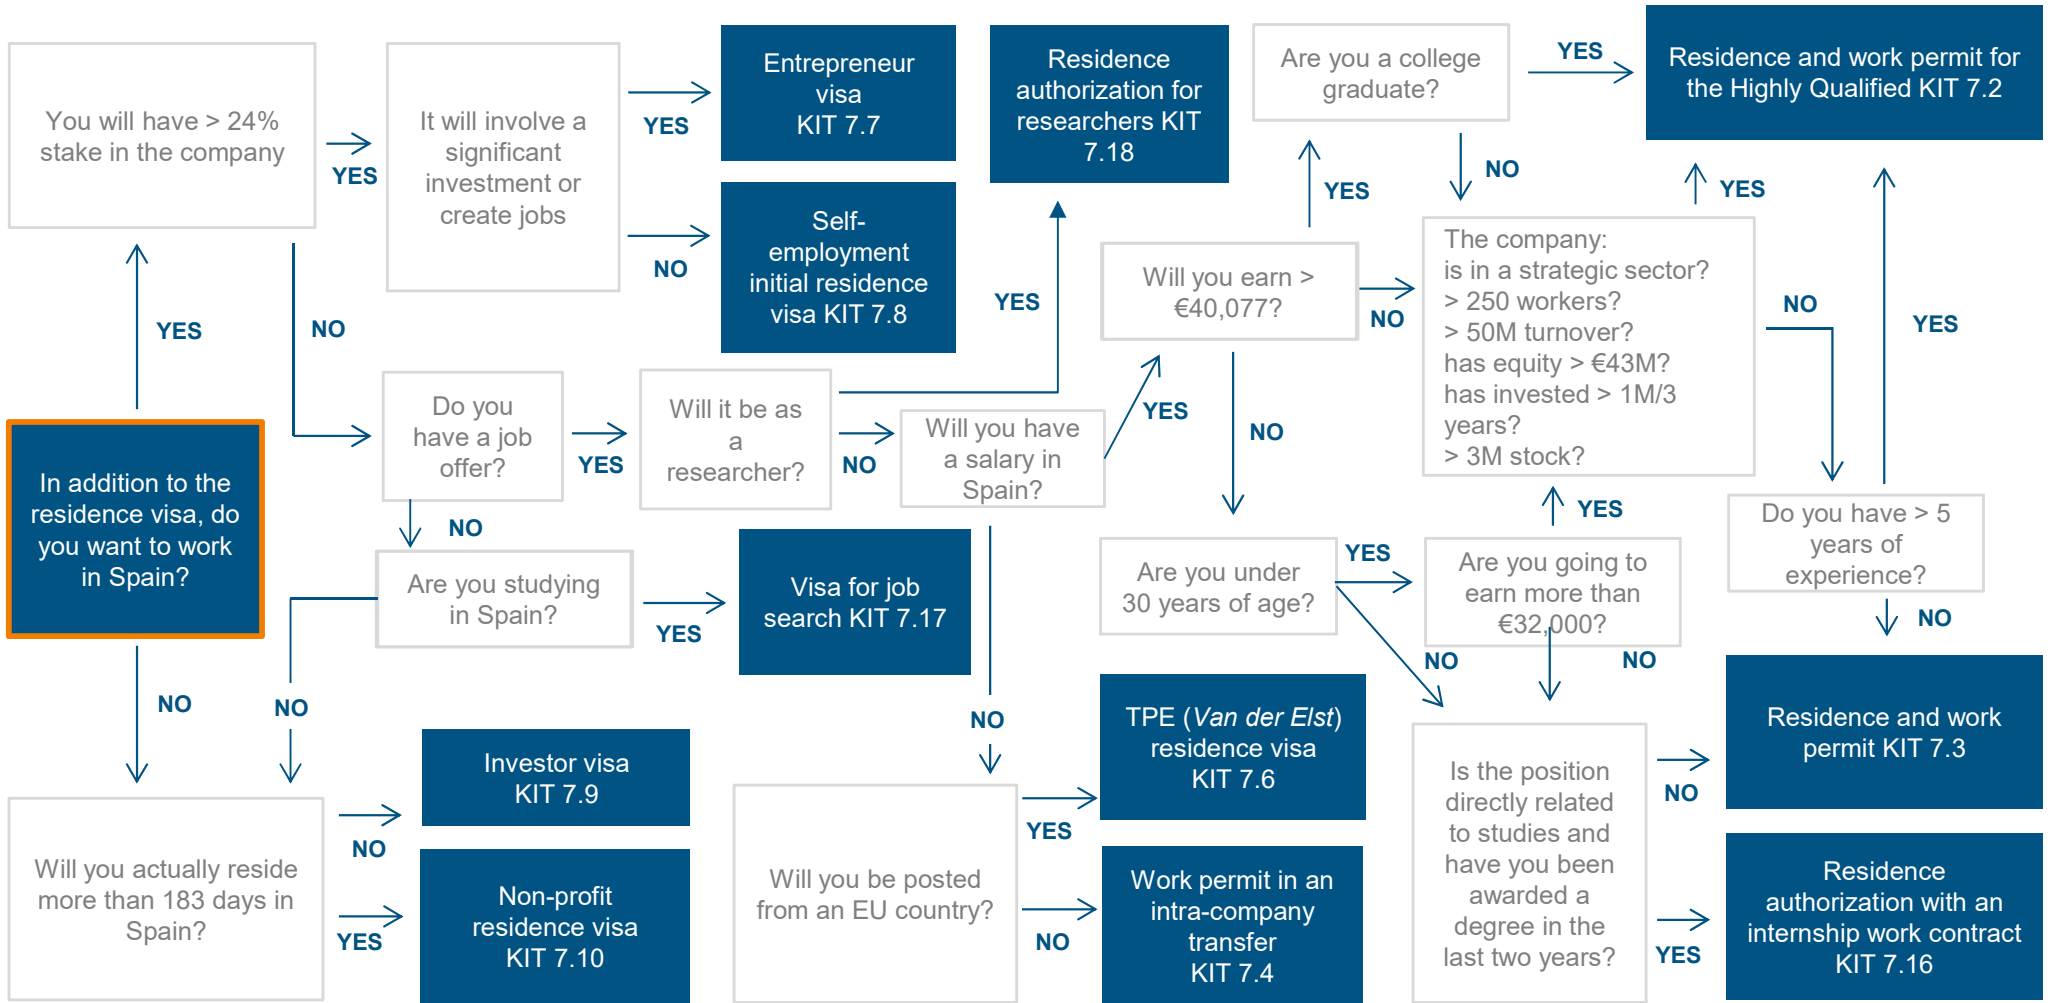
In addition to the residence visa, do you want to work in Spain?

YES

You will have > 24% stake in the company

YES

It will involve a significant investment or create jobs

YES

Entrepreneur visa KIT 7.7

NO

Self-employment initial residence visa KIT 7.8

NO

Do you have a job offer?

YES

Will it be as a researcher?

YES

Residence authorization for researchers KIT 7.18

NO

Will you have a salary in Spain?

YES

Will you earn > €40,077?

YES

Are you a college graduate?

YES

Residence and work permit for the Highly Qualified KIT 7.2

NO

NO

The company:
is in a strategic sector?
> 250 workers?
> 50M turnover?
has equity > €43M?
has invested > 1M/3 years?
> 3M stock?

YES

NO

Do you have > 5 years of experience?

YES

NO

NO

Are you under 30 years of age?

YES

Are you going to earn more than €32,000?

YES

NO

NO

Is the position directly related to studies and have you been awarded a degree in the last two years?

NO

Residence and work permit KIT 7.3

YES

Residence authorization with an internship work contract KIT 7.16

NO

Are you studying in Spain?

YES

Visa for job search KIT 7.17

NO

NO

NO

Will you actually reside more than 183 days in Spain?

NO

Investor visa KIT 7.9

YES

Non-profit residence visa KIT 7.10

NO

Will you be posted from an EU country?

YES

TPE (Van der Elst) residence visa KIT 7.6

NO

Work permit in an intra-company transfer KIT 7.4